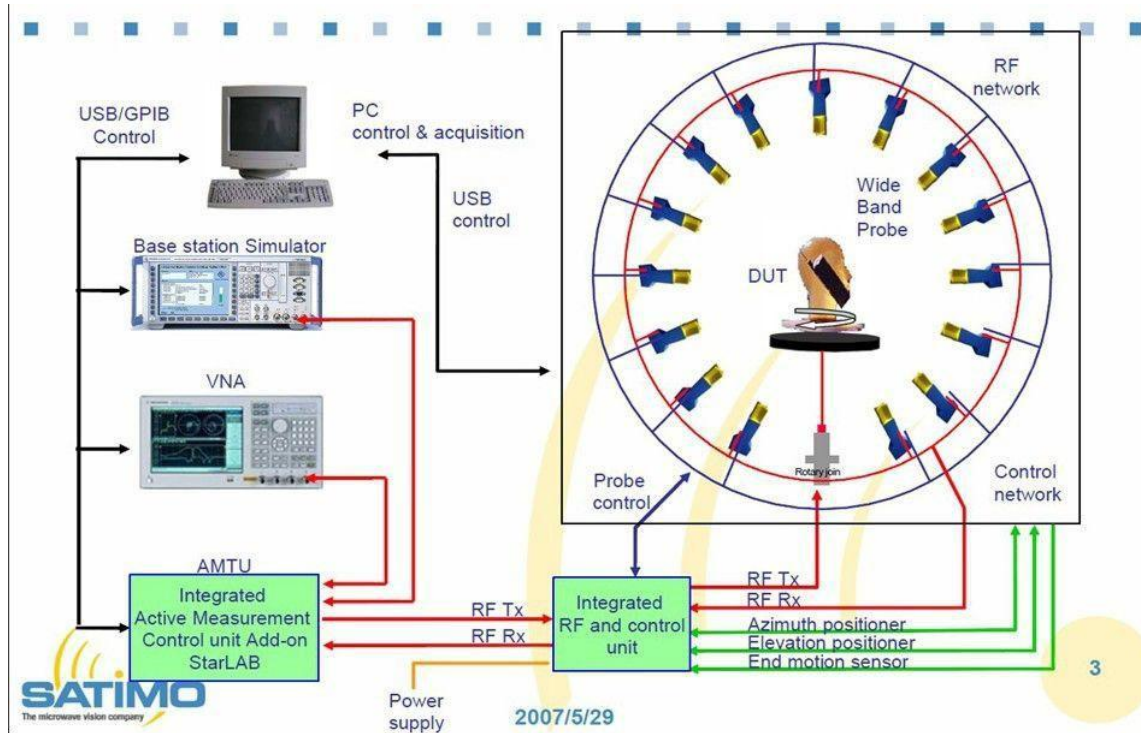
USB/GPIB Control

PC control & acquisition

USB control

RF network

Wide Band Probe

DUT

Base station Simulator

VNA

Rotary join

Probe control

Control network

AMTU

Integrated Active Measurement Control unit Add-on StarLAB

RF Tx

RF Rx

Integrated RF and control unit

RF Tx

RF Rx

Azimuth positioner

Elevation positioner

End motion sensor

Power supply

2007/5/29

3

SATIMO

The microwave vision company